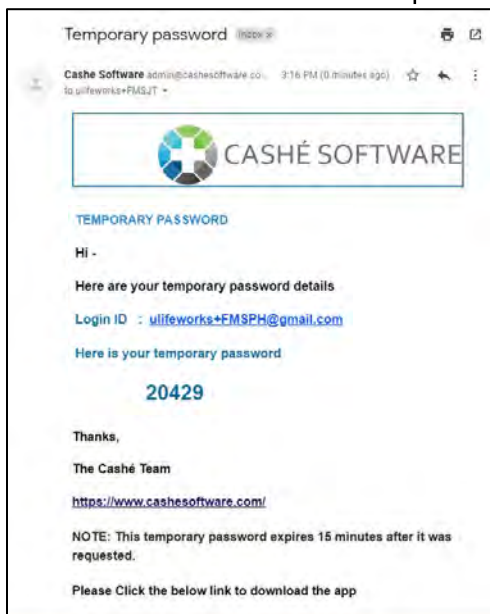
Temporary password Inbox ×

Cashe Software admin@cashesoftware.co... 3:16 PM (0 minutes ago)
to ulifeworks+FMSJT

CASHÉ SOFTWARE

TEMPORARY PASSWORD

Hi -

Here are your temporary password details

Login ID : ulifeworks+FMSPH@gmail.com

Here is your temporary password

20429

Thanks,

The Cashé Team

https://www.cashesoftware.com/

NOTE: This temporary password expires 15 minutes after it was requested.

Please Click the below link to download the app